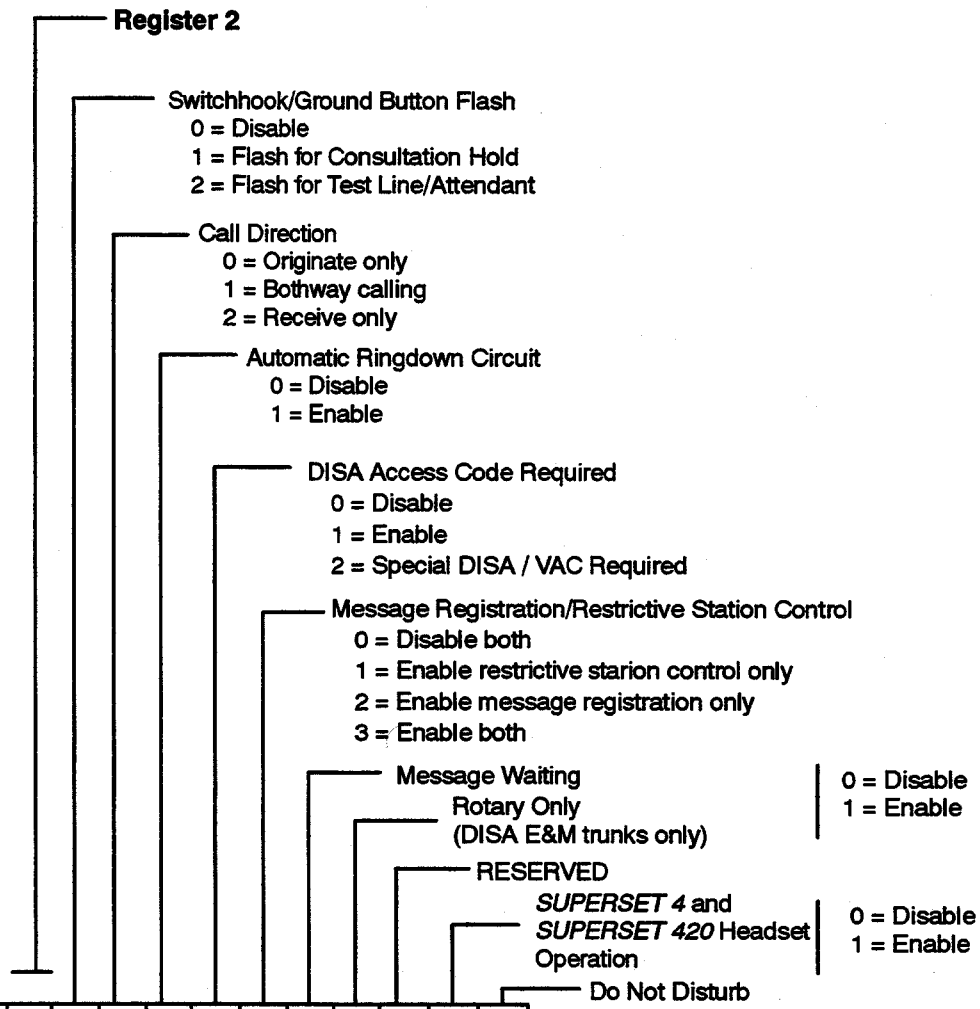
Register 2

Switchhook/Ground Button Flash
0 = Disable
1 = Flash for Consultation Hold
2 = Flash for Test Line/Attendant

Call Direction
0 = Originate only
1 = Bothway calling
2 = Receive only

Automatic Ringdown Circuit
0 = Disable
1 = Enable

DISA Access Code Required
0 = Disable
1 = Enable
2 = Special DISA / VAC Required

Message Registration/Restrictive Station Control
0 = Disable both
1 = Enable restrictive starion control only
2 = Enable message registration only
3 = Enable both

Message Waiting
Rotary Only
(DISA E&M trunks only)

0 = Disable
1 = Enable

RESERVED

*SUPERSET 4* and *SUPERSET 420* Headset Operation

0 = Disable
1 = Enable

Do Not Disturb